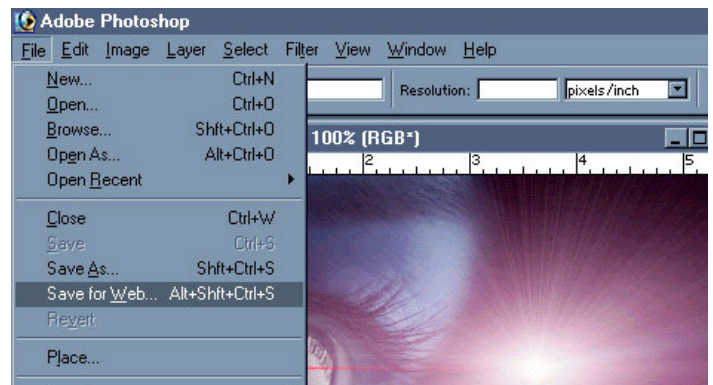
Adobe Photoshop
File Edit Image Layer Select Filter View Window Help
New... Ctrl+N
Open... Ctrl+O
Browse... Shft+Ctrl+O
Open As... Alt+Ctrl+O
Open Recent
Close Ctrl+W
Save Ctrl+S
Save As... Shft+Ctrl+S
Save for Web... Alt+Shft+Ctrl+S
Revert
Place...
Resolution: pixels/inch
100% (RGB*)
2 3 4 5